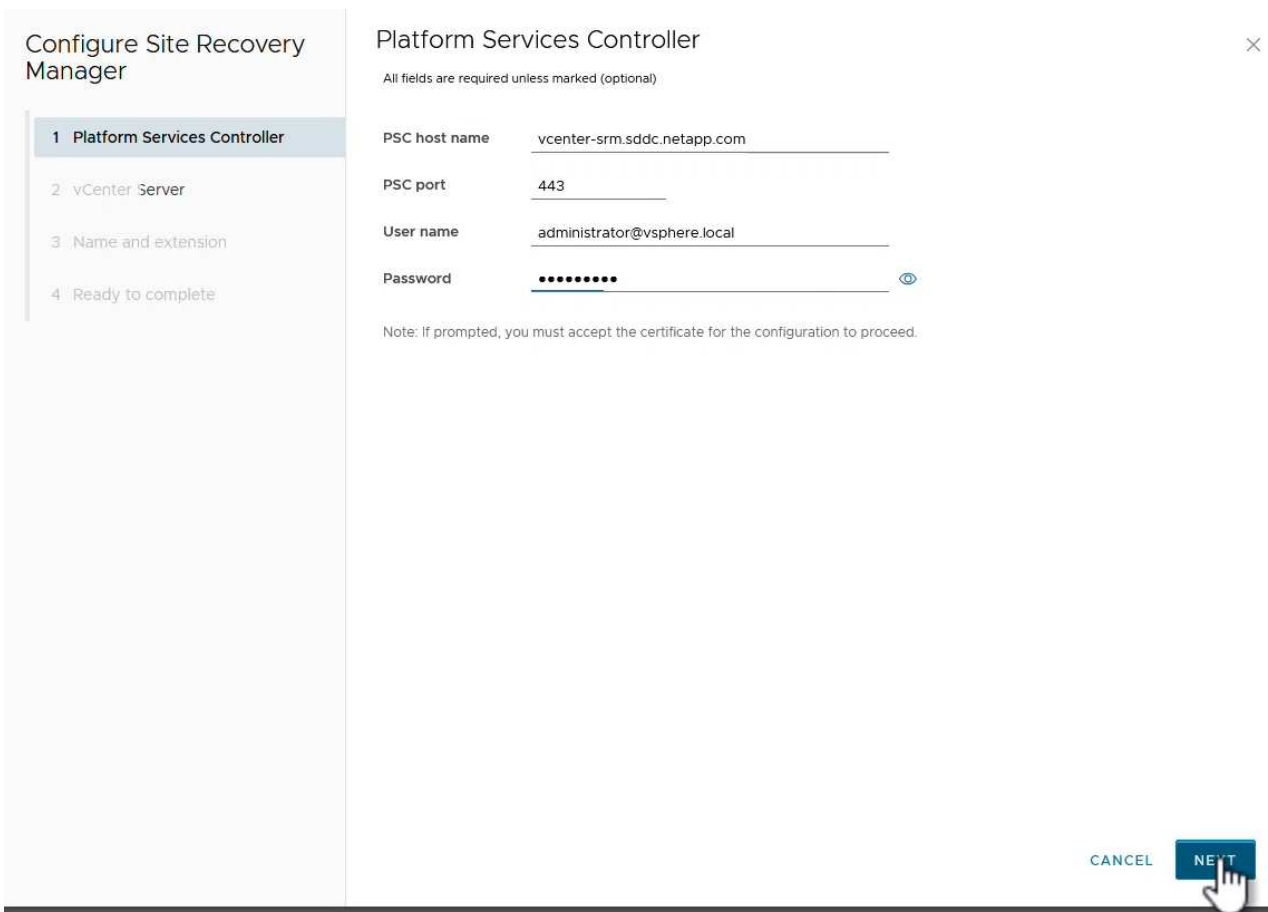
Configure Site Recovery Manager

1 Platform Services Controller

2 vCenter Server

3 Name and extension

4 Ready to complete

Platform Services Controller

×

All fields are required unless marked (optional)

PSC host name vcenter-srm.sddc.netapp.com

PSC port 443

User name administrator@vsphere.local

Password ••••••••••

Note: If prompted, you must accept the certificate for the configuration to proceed.

CANCEL NEXT